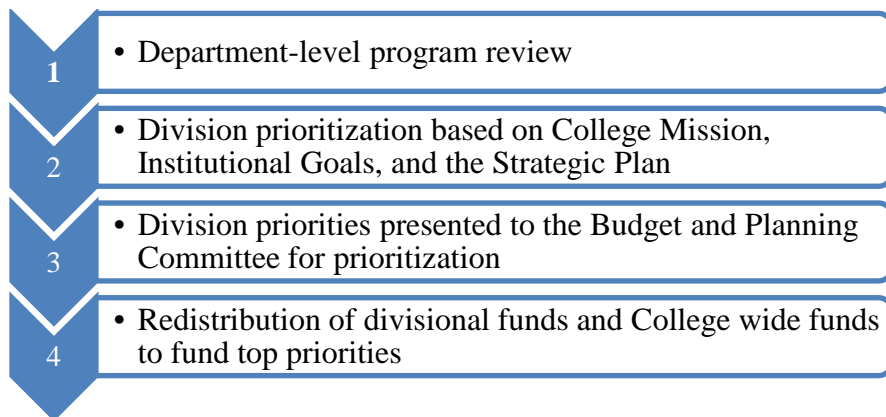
1

• Department-level program review

2

• Division prioritization based on College Mission, Institutional Goals, and the Strategic Plan

3

• Division priorities presented to the Budget and Planning Committee for prioritization

4

• Redistribution of divisional funds and College wide funds to fund top priorities